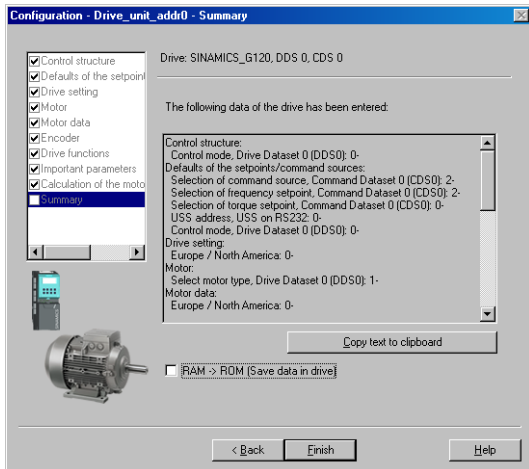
Configuration - Drive_unit_addr0 - Summary

Control structure
Defaults of the setpoint
Drive setting
Motor
Motor data
Encoder
Drive functions
Important parameters
Calculation of the moto
Summary

Drive: SINAMICS_G120, DDS 0, CDS 0

The following data of the drive has been entered:

Control structure:
Control mode, Drive Dataset 0 (DDS0): 0-
Defaults of the setpoints/command sources:
Selection of command source, Command Dataset 0 (CDS0): 2-
Selection of frequency setpoint, Command Dataset 0 (CDS0): 2-
Selection of torque setpoint, Command Dataset 0 (CDS0): 0-
USS address, USS on RS232: 0-
Control mode, Drive Dataset 0 (DDS0): 0-
Drive setting:
Europe / North America: 0-
Motor:
Select motor type, Drive Dataset 0 (DDS0): 1-
Motor data:
Europe / North America: 0-

Copy text to clipboard

RAM -> ROM (Save data in drive)

< Back
Finish
Help